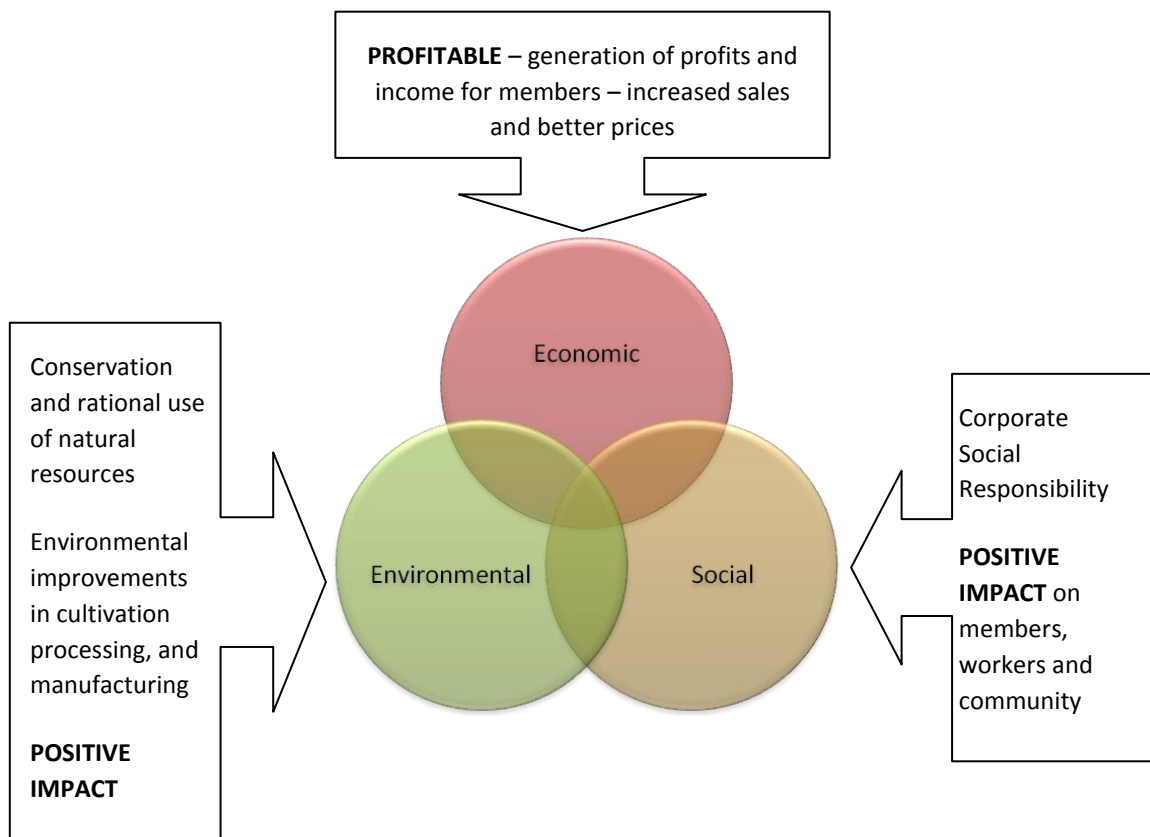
**PROFITABLE** – generation of profits and income for members – increased sales and better prices

Conservation and rational use of natural resources

Environmental improvements in cultivation processing, and manufacturing

**POSITIVE IMPACT**

Economic

Environmental

Social

Corporate Social Responsibility

**POSITIVE IMPACT** on members, workers and community